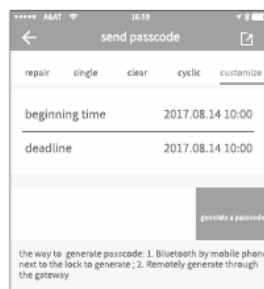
••••• AT&T 16:59

send passcode

repair single clear cyclic customize

beginning time 2017.08.14 10:00

deadline 2017.08.14 10:00

generate a passcode

the way to generate passcode: 1. Bluetooth by mobile phone next to the lock to generate ; 2. Remotely generate through the gateway